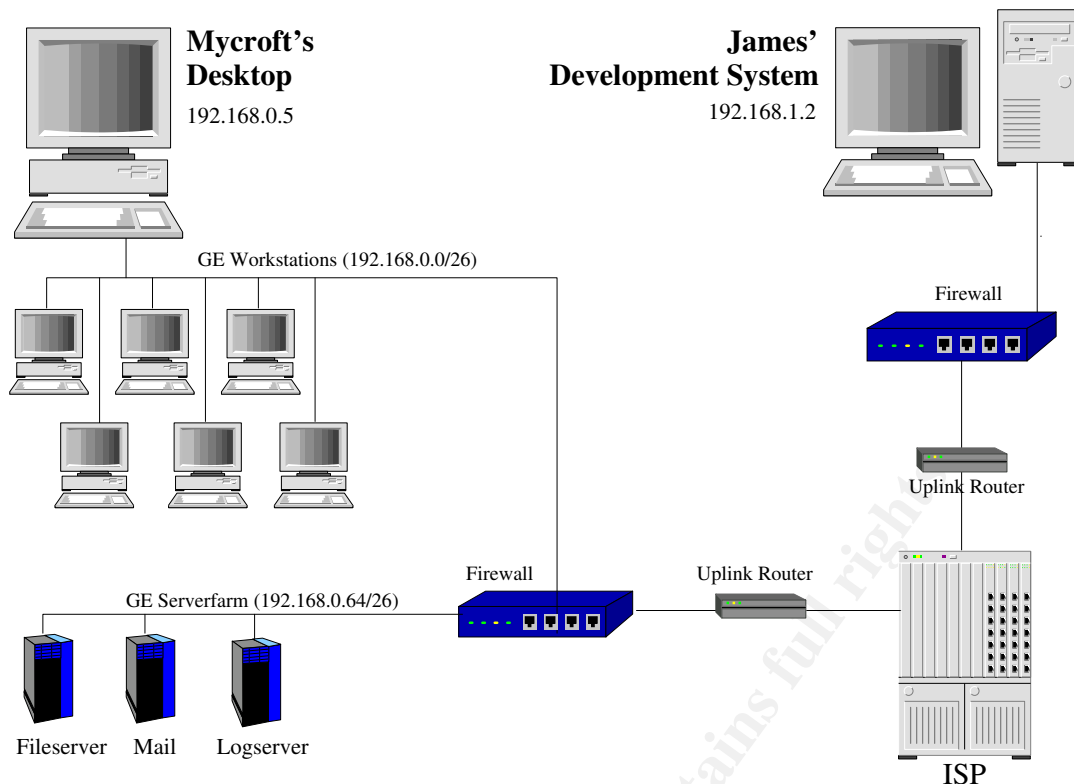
Mycroft's Desktop
192.168.0.5

James' Development System
192.168.1.2

GE Workstations (192.168.0.0/26)

Firewall

Uplink Router

Firewall

Uplink Router

GE Serverfarm (192.168.0.64/26)

Fileserver Mail Logserver

ISP

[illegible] full rights.